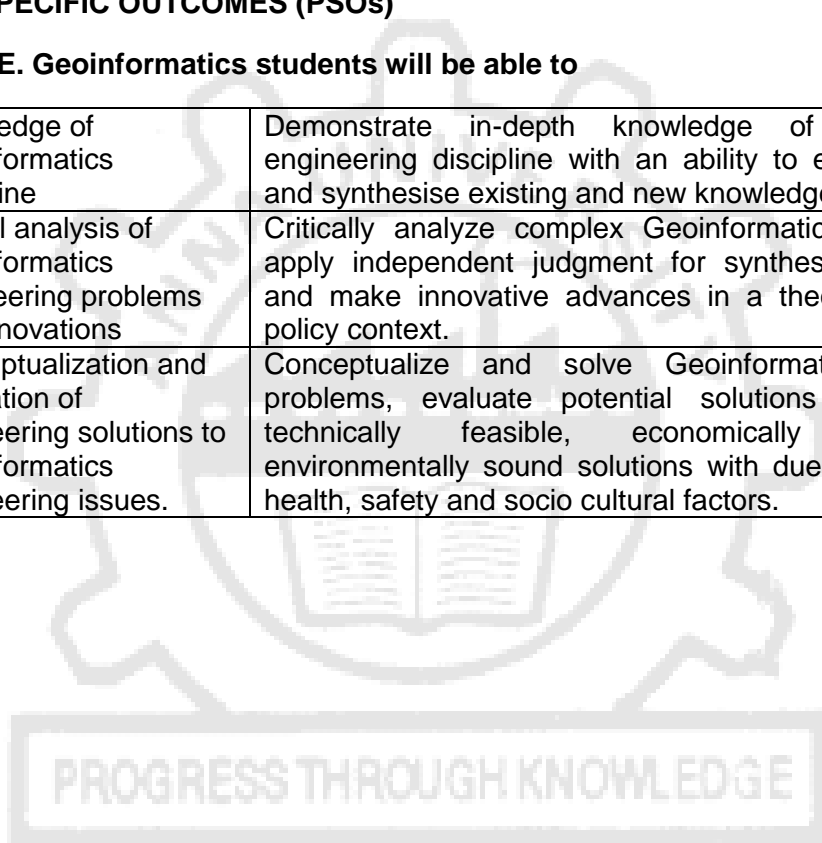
PECIFIC OUTCOMES (PSOs)

E. Geoinformatics students will be able to

| edge of informatics ine | Demonstrate in-depth knowledge of engineering discipline with an ability to e and synthesise existing and new knowledg |
|---|---|
| l analysis of informatics eering problems nnovations | Critically analyze complex Geoinformatic apply independent judgment for synthes and make innovative advances in a the policy context. |
| ptualization and tion of eering solutions to informatics eering issues. | Conceptualize and solve Geoinformat problems, evaluate potential solutions technically feasible, economically environmentally sound solutions with due health, safety and socio cultural factors. |

PROGRESS THROUGH KNOWLEDGE